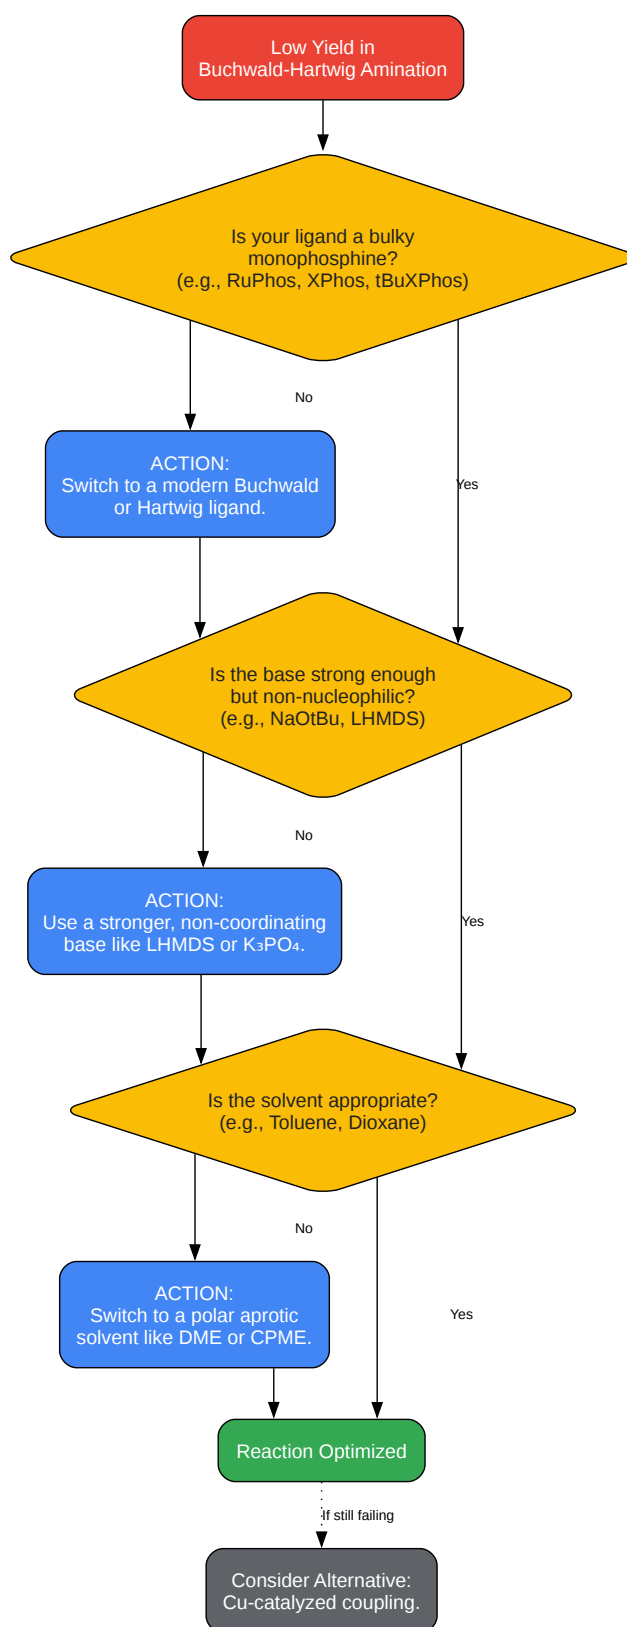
Low Yield in Buchwald-Hartwig Amination

Is your ligand a bulky monophosphine? (e.g., RuPhos, XPhos, tBuXPhos)

No

Yes

ACTION: Switch to a modern Buchwald or Hartwig ligand.

Is the base strong enough but non-nucleophilic? (e.g., NaOtBu, LHMDS)

No

Yes

ACTION: Use a stronger, non-coordinating base like LHMDS or $K_3PO_4$.

Is the solvent appropriate? (e.g., Toluene, Dioxane)

No

Yes

ACTION: Switch to a polar aprotic solvent like DME or CPME.

Reaction Optimized

If still failing

Consider Alternative: Cu-catalyzed coupling.